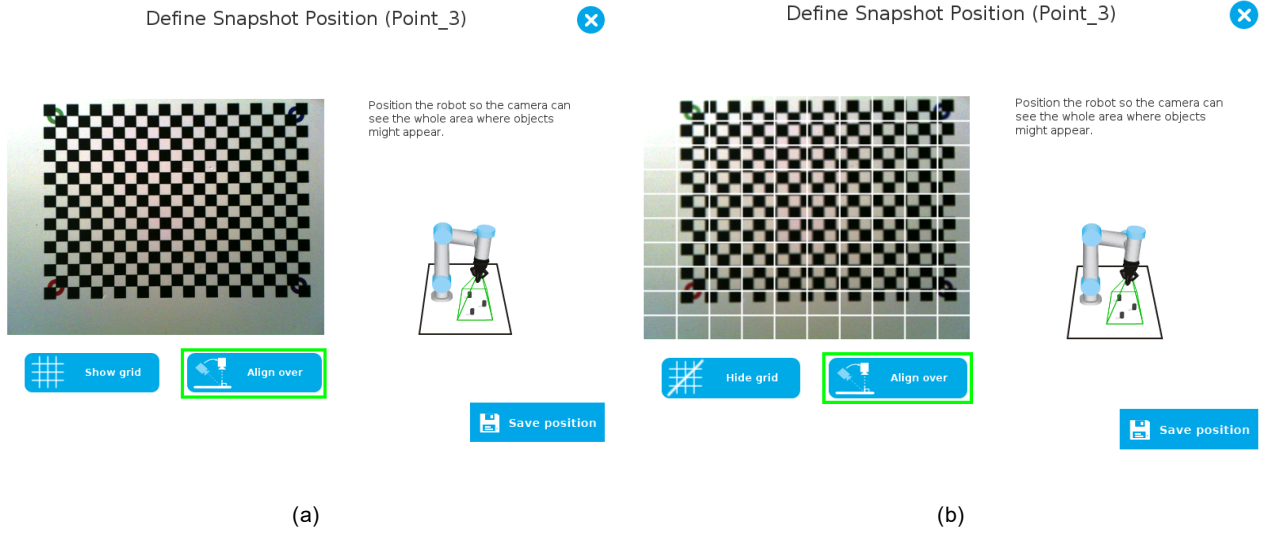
Define Snapshot Position (Point_3)

Position the robot so the camera can see the whole area where objects might appear.

Show grid

Align over

Save position

(a)

Define Snapshot Position (Point_3)

Position the robot so the camera can see the whole area where objects might appear.

Hide grid

Align over

Save position

(b)